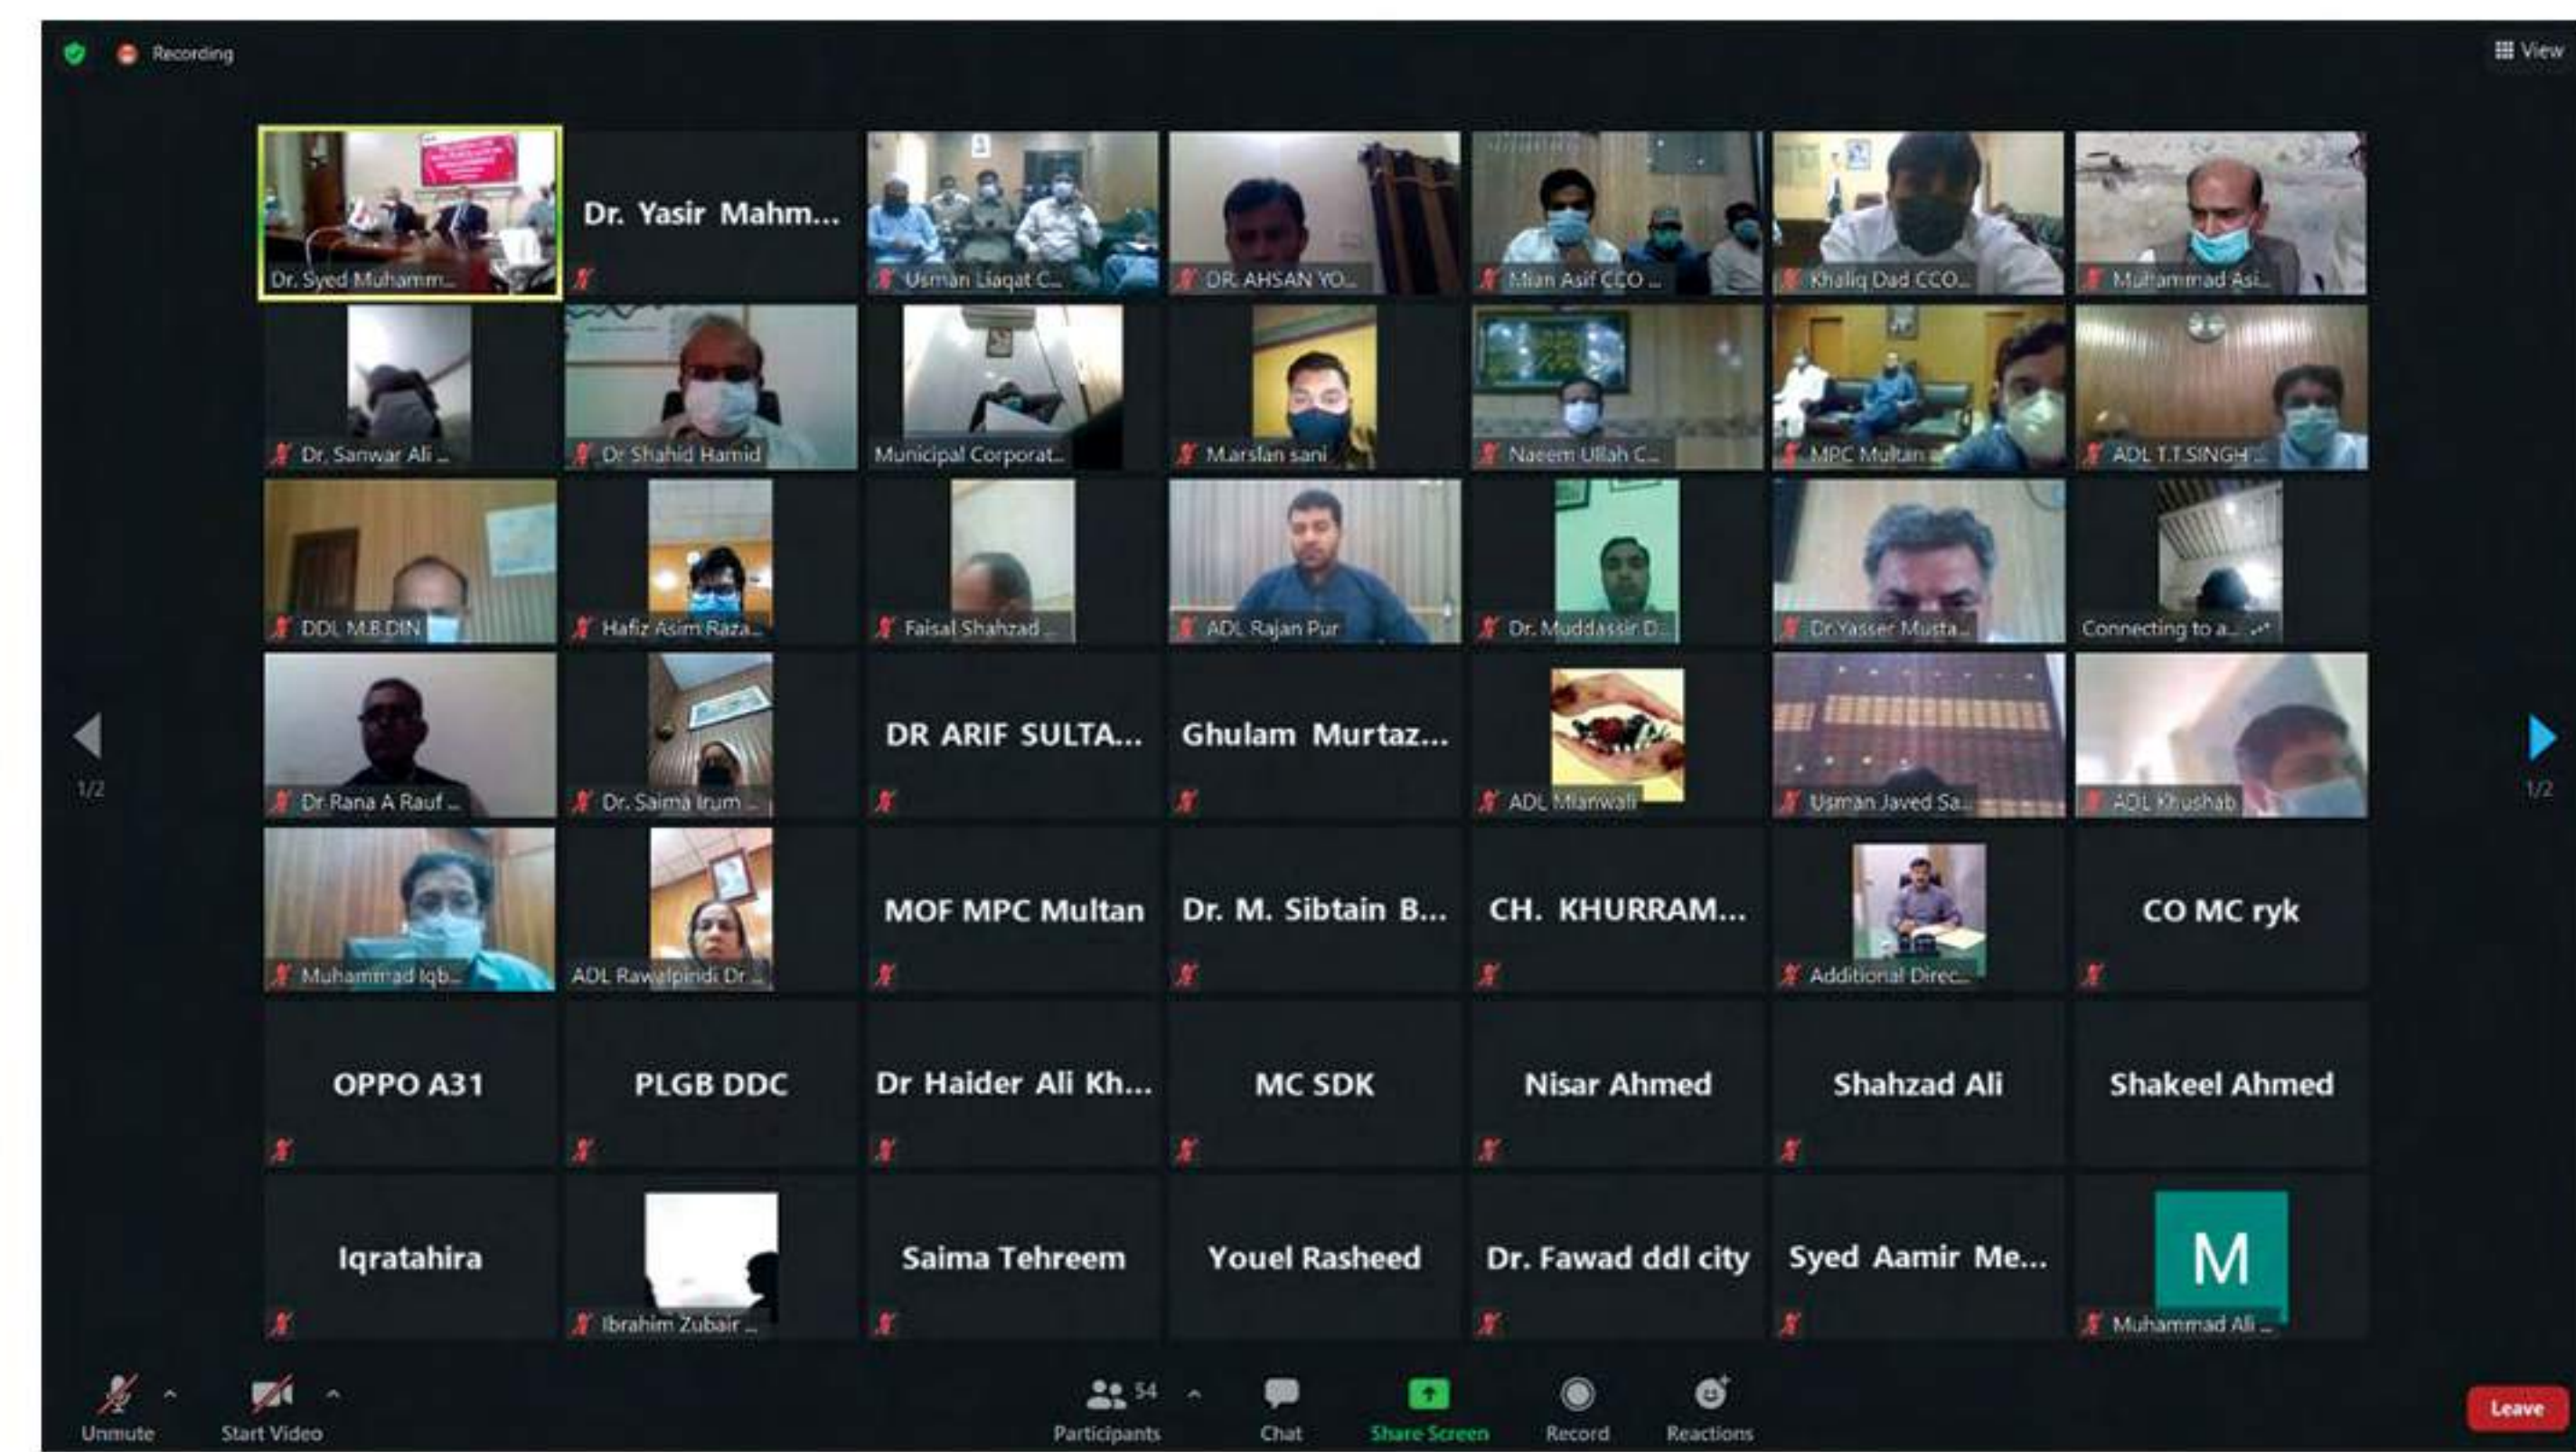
Recording

View

Dr. Syed Muhamm...

Dr. Yasir Mahm...

Usman Liaqat C...

DR. AHSAN YO...

Mian Asif CCO ...

Khaliq Dad CCO...

Muhammad Asi...

Dr. Sanwar Ali ...

Dr Shahid Hamid

Municipal Corporat...

M.arslan sani

Naeem Ullah C...

MPC Multan

ADL T.T.SINGH ...

DDL M.B.DIN

Hafiz Asim Raza...

Faisal Shahzad ...

ADL Rajan Pur

Dr. Muddassir D...

Dr.Yasser Musta...

Connecting to a...

1/2

Dr Rana A Rauf ...

Dr. Saima Irum ...

DR ARIF SULTA...

Ghulam Murtaz...

ADL Mianwali

Usman Javed Sa...

ADL Khushab

1/2

Muhammad Iqb...

ADL Rawalpindi Dr ...

MOF MPC Multan

Dr. M. Sibtain B...

CH. KHURRAM...

Additional Direc...

CO MC ryk

OPPO A31

PLGB DDC

Dr Haider Ali Kh...

MC SDK

Nisar Ahmed

Shahzad Ali

Shakeel Ahmed

Iqratahira

Ibrahim Zubair ...

Saima Tehreem

Youel Rasheed

Dr. Fawad ddl city

Syed Aamir Me...

M

Muhammad Ali ...

Unmute

Start Video

54

Participants

Chat

Share Screen

Record

Reactions

Leave